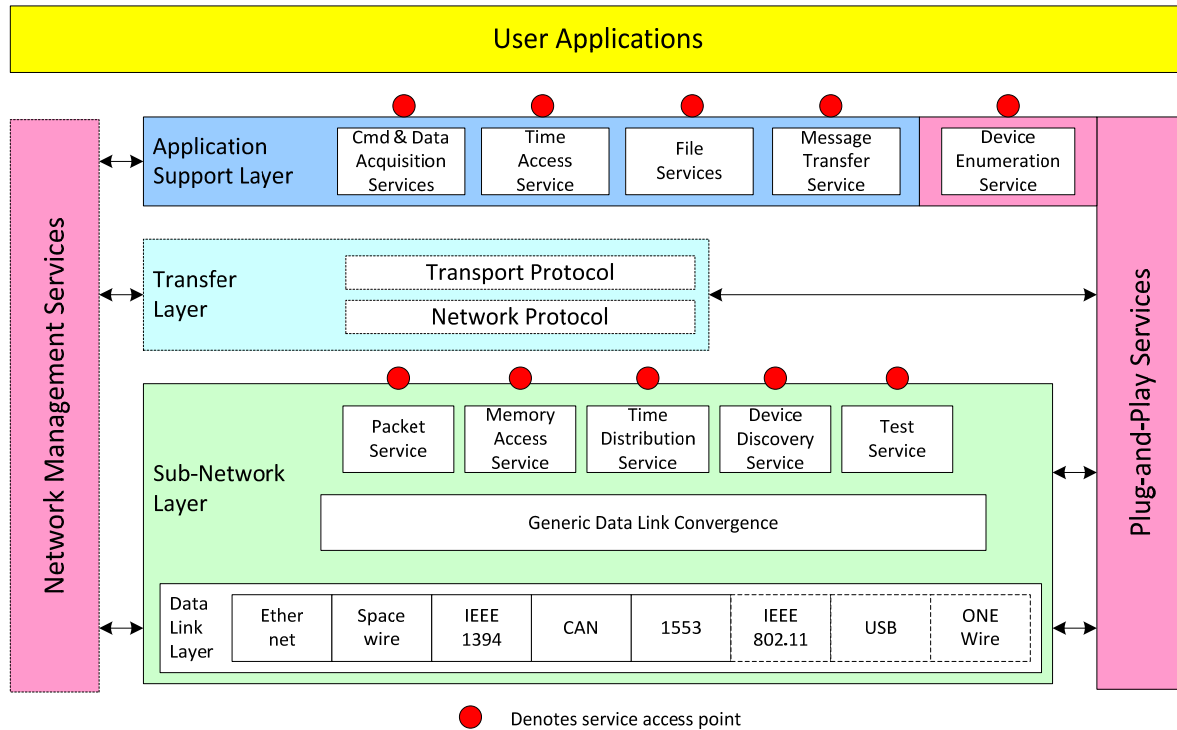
User Applications

Network Management Services

Application Support Layer

Cmd & Data Acquisition Services

Time Access Service

File Services

Message Transfer Service

Device Enumeration Service

Transfer Layer

Transport Protocol

Network Protocol

Sub-Network Layer

Packet Service

Memory Access Service

Time Distribution Service

Device Discovery Service

Test Service

Generic Data Link Convergence

Data Link Layer

| Ether net | Space wire | IEEE 1394 | CAN | 1553 | IEEE 802.11 | USB | ONE Wire |
|---|---|---|---|---|---|---|---|

Plug-and-Play Services

Denotes service access point